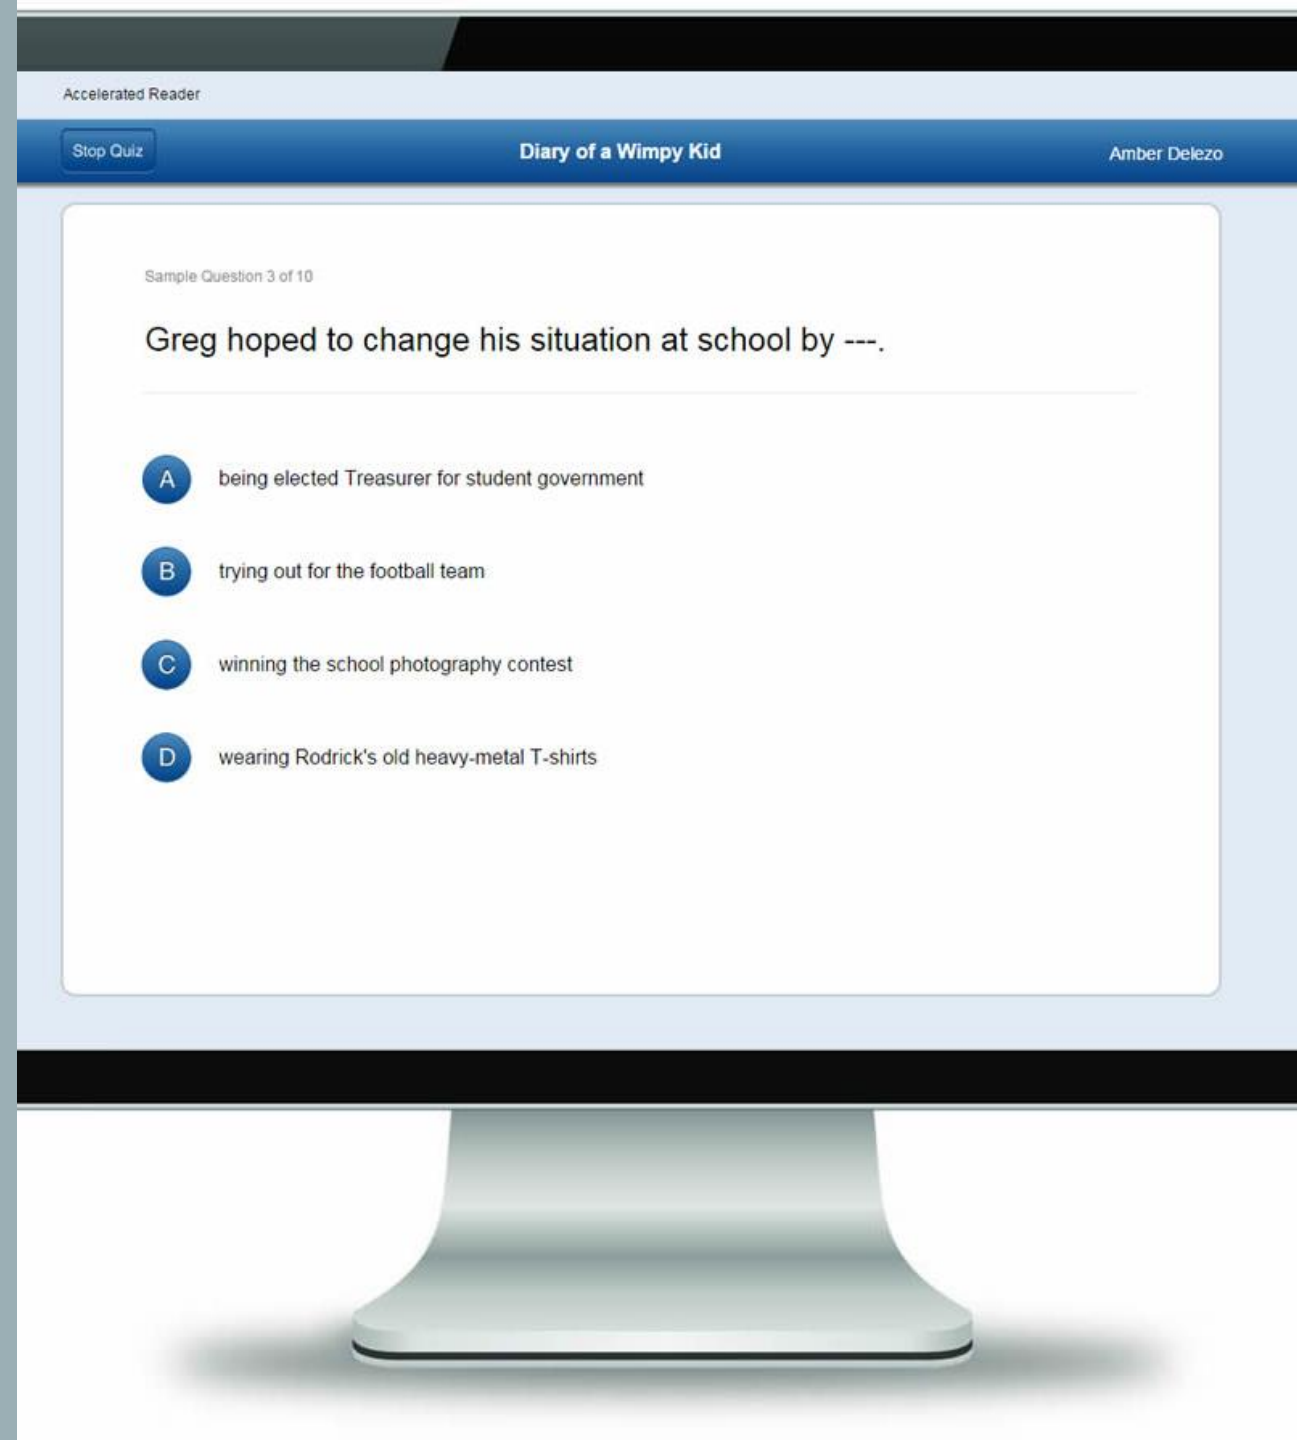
Accelerated Reader

Stop Quiz

Diary of a Wimpy Kid

Amber Delezo

Sample Question 3 of 10

Greg hoped to change his situation at school by ---.

A being elected Treasurer for student government

B trying out for the football team

C winning the school photography contest

D wearing Rodrick's old heavy-metal T-shirts